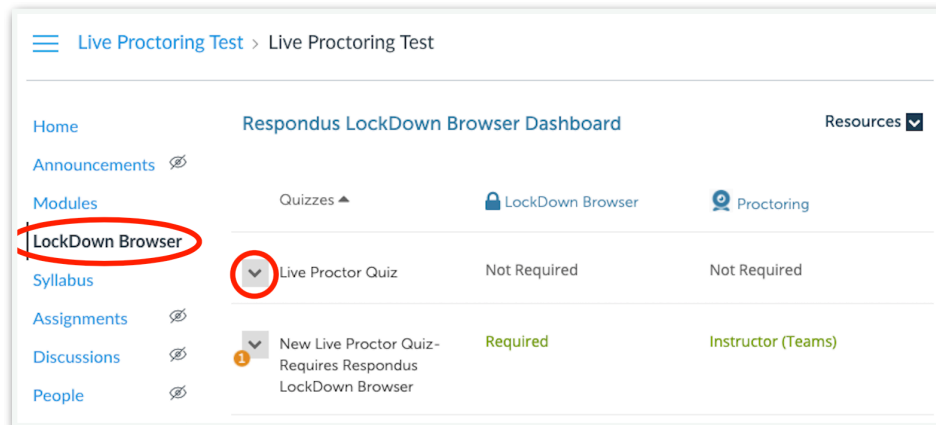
Live Proctoring Test > Live Proctoring Test

Home
Announcements
Modules
LockDown Browser
Syllabus
Assignments
Discussions
People

Respondus LockDown Browser Dashboard

Resources

| Quizzes ▲ | LockDown Browser | Proctoring |
|---|---|---|
| Live Proctor Quiz | Not Required | Not Required |
| 1 New Live Proctor Quiz- Requires Respondus LockDown Browser | Required | Instructor (Teams) |